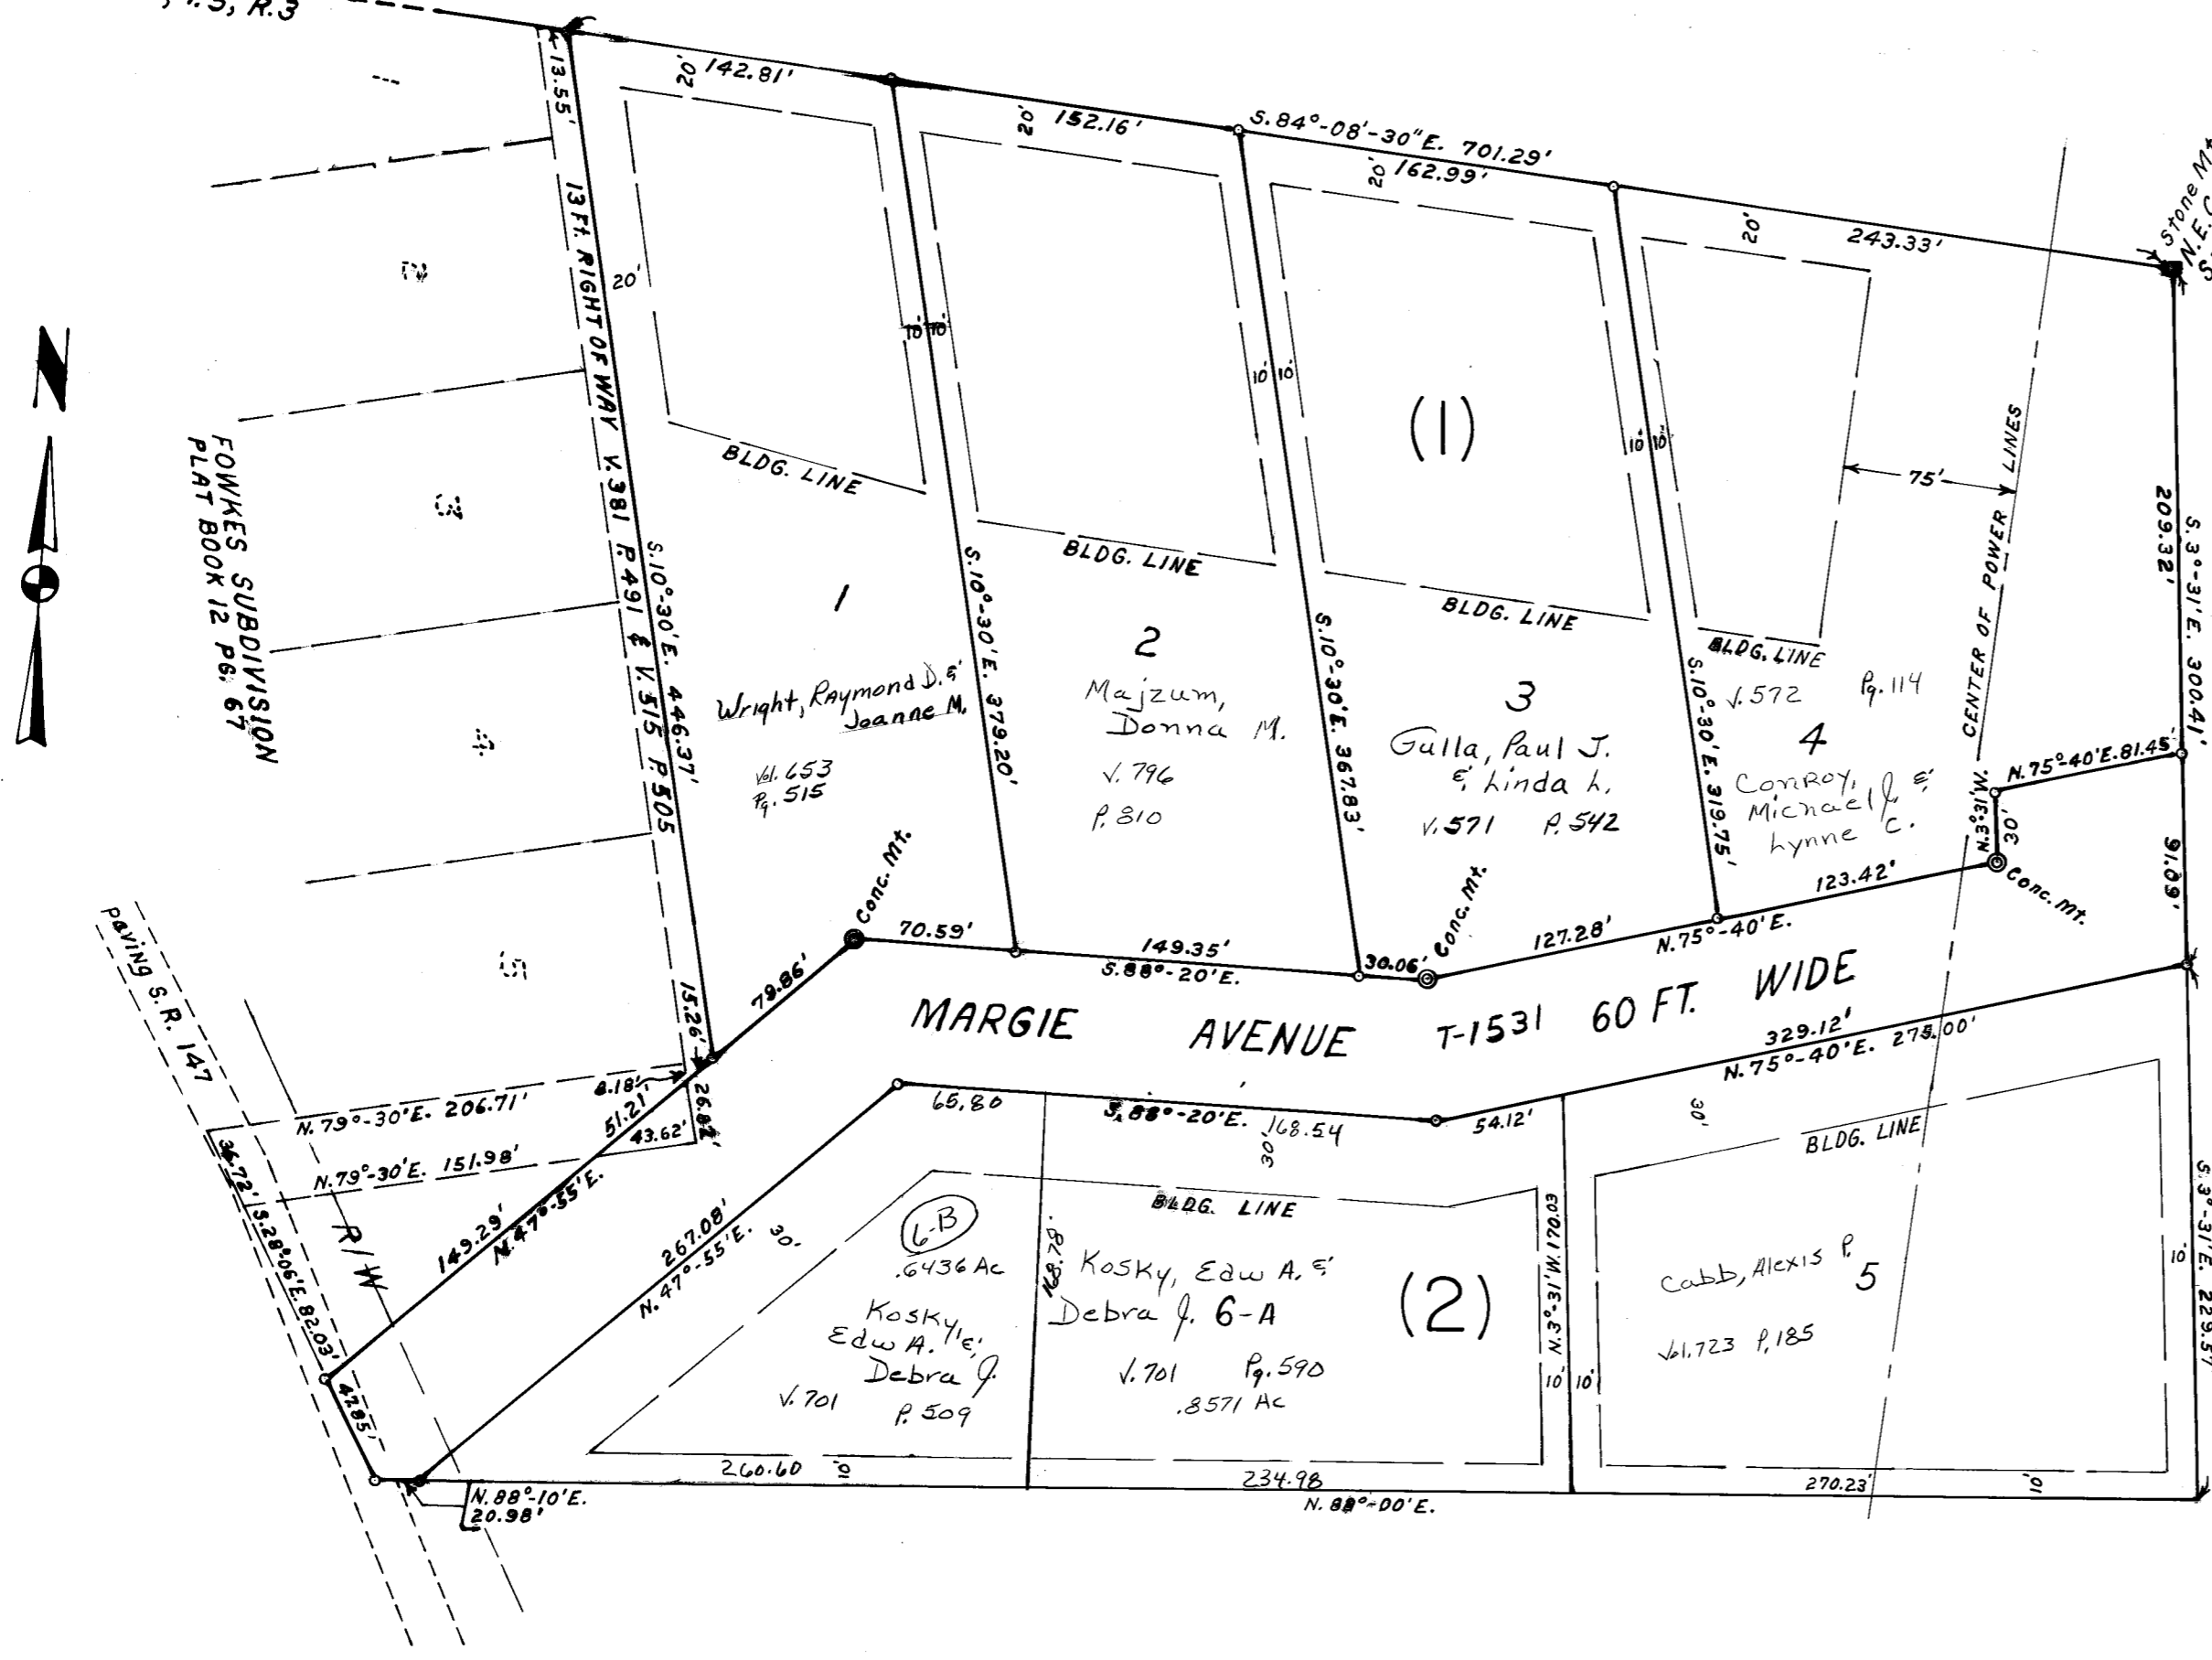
, T.5, R.3

13.55'
20' 142.81'
20' 152.16'
S. 84°-08'-30"E. 701.29'
20' 162.99'
20' 243.33'
Stone Mt N.E.C S

20'
13 Ft. RIGHT OF WAY V. 381 P. 491 & V. 515 P. 505
10' 10'
10' 10'
10' 10'
(1)
N
FOWKES SUBDIVISION PLAT BOOK 12 PG. 67
BLDG. LINE
BLDG. LINE
BLDG. LINE
BLDG. LINE
75'
CENTER OF POWER LINES
209.32'
S. 3°-31'E. 300.41'
S. 10°-30'E. 446.37'
S. 10°-30'E. 379.20'
S. 10°-30'E. 367.83'
S. 10°-30'E. 319.75'
1
2
3
4
Wright, Raymond D. & Joanne M.
Majzum, Donna M.
Gulla, Paul J. & Linda L.
V. 572 Pg. 114
Conroy, Michael J. & Lynne C.
Vol. 653 Pg. 515
V. 796 P. 810
V. 571 P. 542
N. 75°-40'E. 81.45'
N. 3°-31'W.
30'
91.09'
Conc. Mt.
Conc. Mt.
Conc. Mt.
123.42'
70.59'
149.35'
30.06'
127.28'
N. 75°-40'E.
S. 88°-20'E.
79.86'
Paving S.R. 147
MARGIE AVENUE T-1531 60 FT. WIDE
15.26'
329.12'
N. 75°-40'E. 275.00'
8.18'
26.82'
N. 79°-30'E. 206.71'
51.21'
43.62'
65.80
S. 88°-20'E. 168.54
54.12'
30'
30'
BLDG. LINE
N. 79°-30'E. 151.98'
34.72'
S. 28°-06'E. 82.03'
R/W
149.29'
N. 47°-55'E.
267.08'
N. 47°-55'E.
30'
6-B
.6436 Ac
Kosky, Edw A. & Debra J.
V. 701 P. 509
N. 3° 78'
Kosky, Edw A. & Debra J. 6-A
V. 701 Pg. 590
.8571 Ac
BLDG. LINE
(2)
N. 3°-31'W. 170.03
10' 10'
Cabb, Alexis P. 5
Vol. 723 P. 185
10'
S. 3°-31'E. 229.57
42.85'
260.60
10'
234.98
270.23'
10'
N. 88°-10'E. 20.98'
N. 88°-00'E.